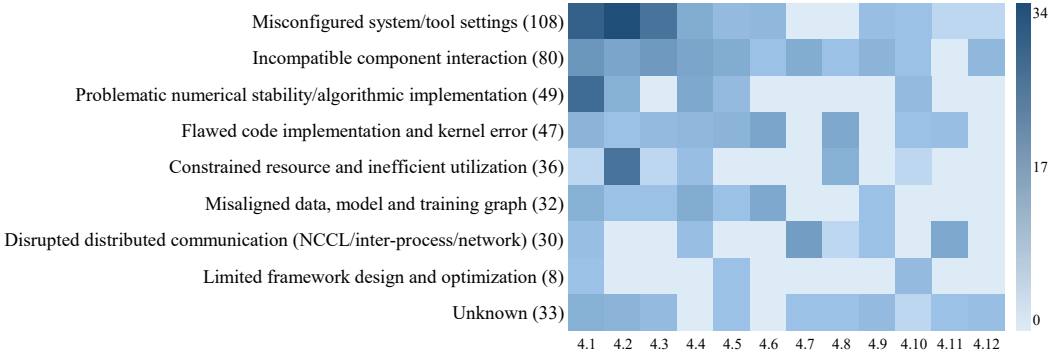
Misconfigured system/tool settings (108)
Incompatible component interaction (80)
Problematic numerical stability/algorithmic implementation (49)
Flawed code implementation and kernel error (47)
Constrained resource and inefficient utilization (36)
Misaligned data, model and training graph (32)
Disrupted distributed communication (NCCL/inter-process/network) (30)
Limited framework design and optimization (8)
Unknown (33)

4.1 4.2 4.3 4.4 4.5 4.6 4.7 4.8 4.9 4.10 4.11 4.12

34
17
0